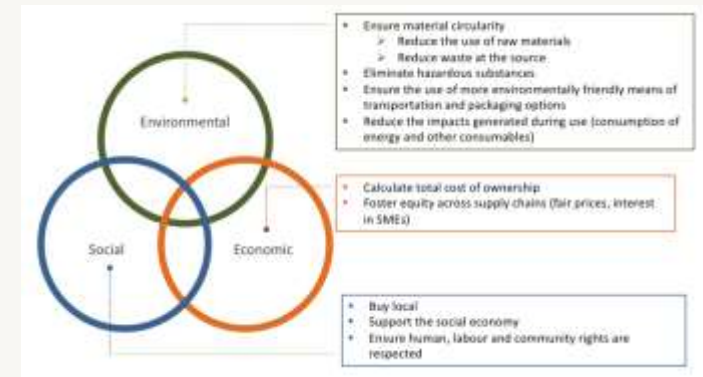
- Ensure material circularity
  - Reduce the use of raw materials
  - Reduce waste at the source
- Eliminate hazardous substances
- Ensure the use of more environmentally friendly means of transportation and packaging options
- Reduce the impacts generated during use (consumption of energy and other consumables)

Environmental

- Calculate total cost of ownership
- Foster equity across supply chains (fair prices, interest in SMEs)

Social

Economic

- Buy local
- Support the social economy
- Ensure human, labour and community rights are respected